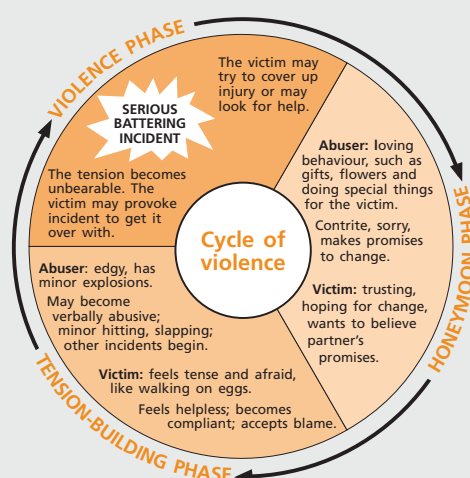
VIOLENCE PHASE

SERIOUS BATTERING INCIDENT

The victim may try to cover up injury or may look for help.

The tension becomes unbearable. The victim may provoke incident to get it over with.

Cycle of violence

Abuser: loving behaviour, such as gifts, flowers and doing special things for the victim.

Contrite, sorry, makes promises to change.

Victim: trusting, hoping for change, wants to believe partner's promises.

HONEYMOON PHASE

Abuser: edgy, has minor explosions.

May become verbally abusive; minor hitting, slapping; other incidents begin.

Victim: feels tense and afraid, like walking on eggs.

Feels helpless; becomes compliant; accepts blame.

TENSION-BUILDING PHASE